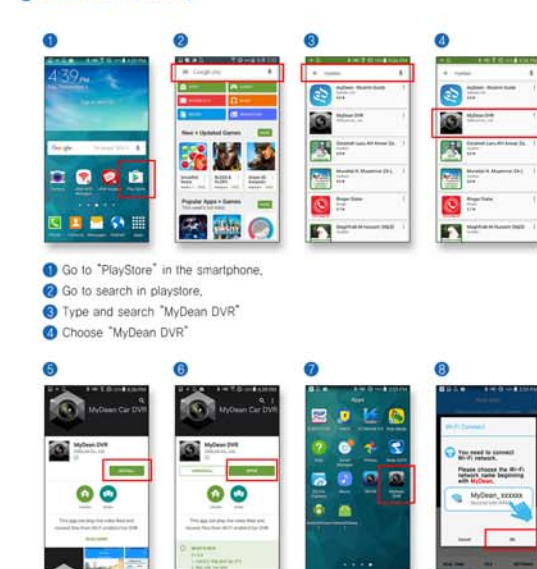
1

2

3

4

4:39

Google Play

New + Updated Games

Popular Apps + Games

MyDean DVR

1 Go to "PlayStore" in the smartphone.
2 Go to search in playstore.
3 Type and search "MyDean DVR"
4 Choose "MyDean DVR"

5

6

7

8

MyDean Car DVR

MyDean DVR

INSTALL

MyDean Car DVR

MyDean DVR

OPEN

Apps

Wi-Fi Connect

You need to connect Wi-Fi network.

Please choose the Wi-Fi network name beginning with MyDean.

MyDean_xxxxxx

OK